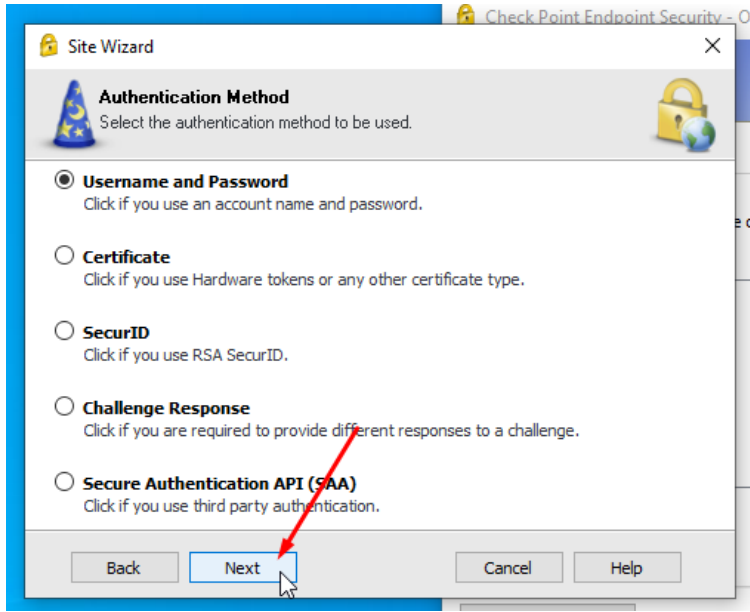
Check Point Endpoint Security - O

Site Wizard

Authentication Method
Select the authentication method to be used.

Username and Password
Click if you use an account name and password.

Certificate
Click if you use Hardware tokens or any other certificate type.

SecurID
Click if you use RSA SecurID.

Challenge Response
Click if you are required to provide different responses to a challenge.

Secure Authentication API (SAA)
Click if you use third party authentication.

Back Next Cancel Help